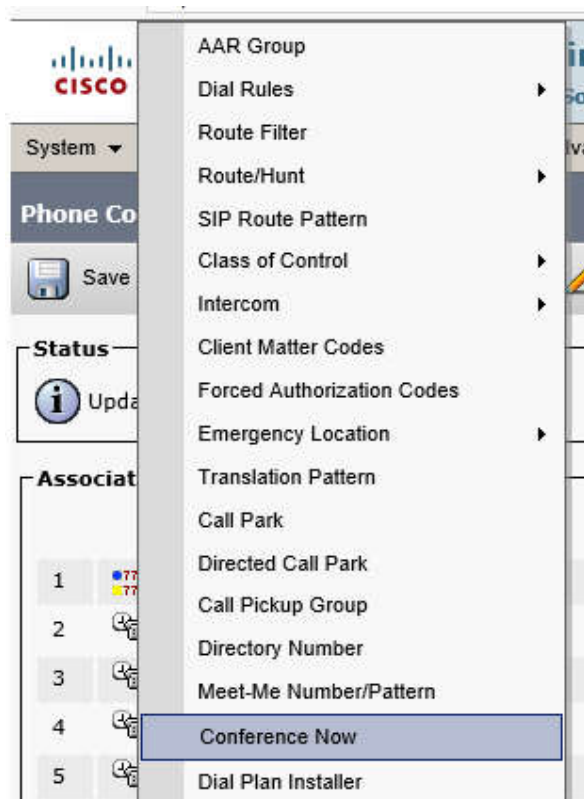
cisco

System ▾

Phone Co

Save

Status

Upda

Associat

1
2
3
4
5

AAR Group
Dial Rules
Route Filter
Route/Hunt
SIP Route Pattern
Class of Control
Intercom
Client Matter Codes
Forced Authorization Codes
Emergency Location
Translation Pattern
Call Park
Directed Call Park
Call Pickup Group
Directory Number
Meet-Me Number/Pattern
Conference Now
Dial Plan Installer